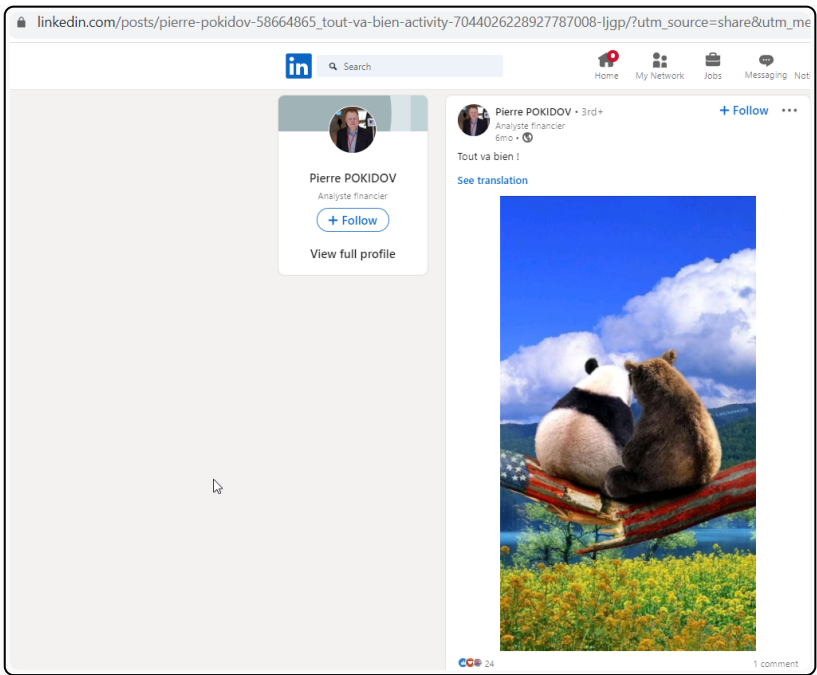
linkedin.com/posts/pierre-pokidov-58664865_tout-va-bien-activity-7044026228927787008-ljgp/?utm_source=share&utm_me

in

Search

Home

My Network

Jobs

Messaging

Noti

Pierre POKIDOV

Analyste financier

+ Follow

View full profile

Pierre POKIDOV • 3rd+

Analyste financier

6mo •

+ Follow

Tout va bien !

See translation

24

1 comment